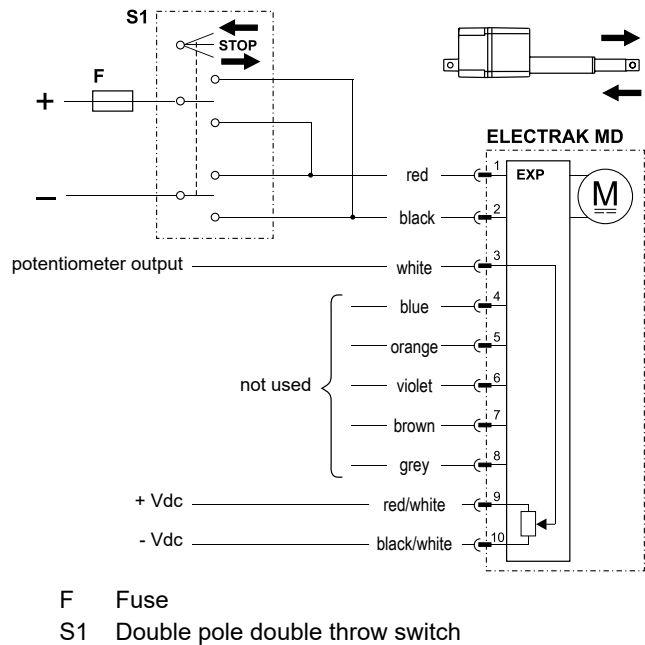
S1
STOP
F
+
–
ELECTRAK MD
EXP
M
red 1
black 2
potentiometer output white 3
blue 4
orange 5
not used violet 6
brown 7
grey 8
+ Vdc red/white 9
- Vdc black/white 10

F Fuse
S1 Double pole double throw switch